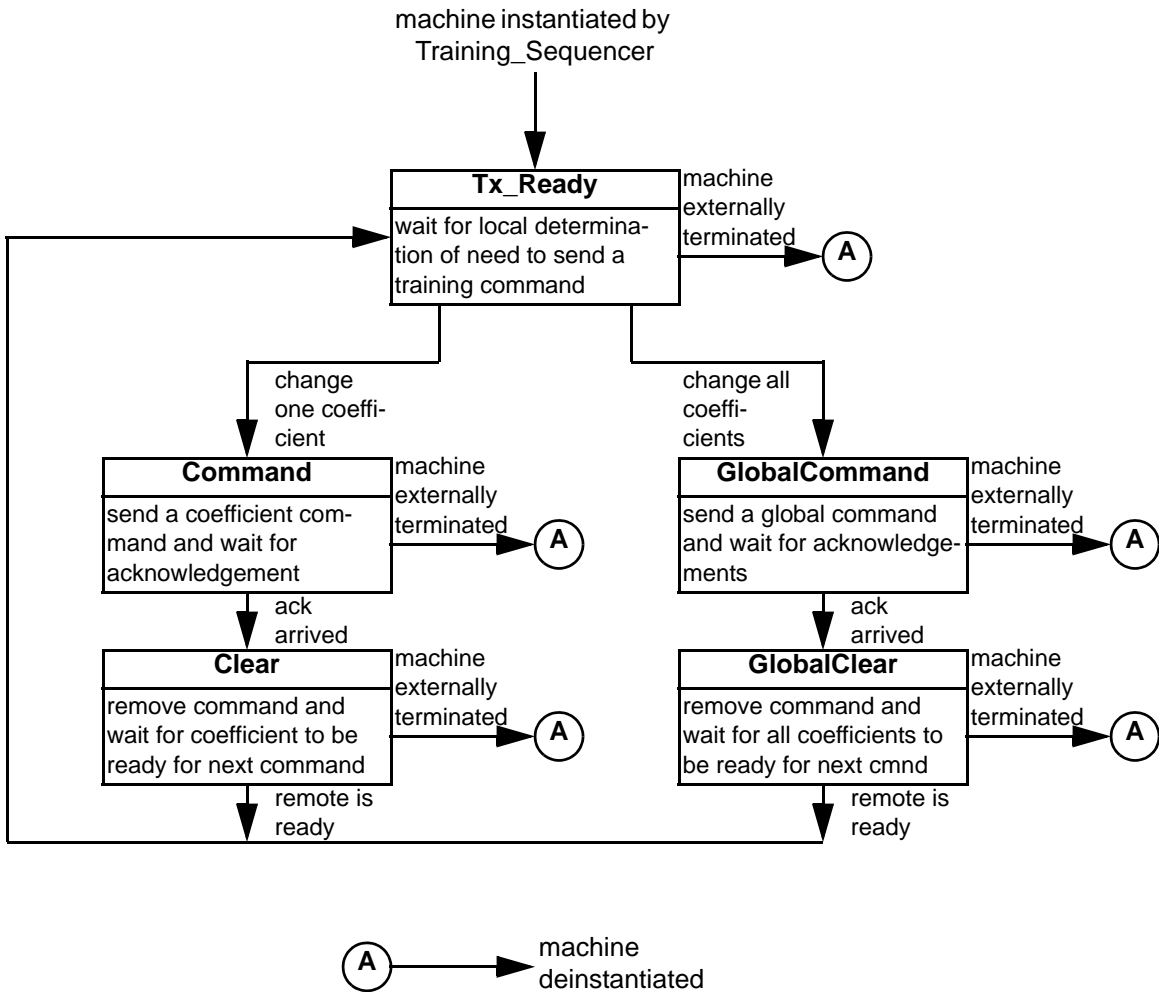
machine instantiated by Training_Sequencer

Tx_Ready

wait for local determination of need to send a training command

machine externally terminated

A

change one coefficient

change all coefficients

Command

send a coefficient command and wait for acknowledgement

machine externally terminated

A

GlobalCommand

send a global command and wait for acknowledgements

machine externally terminated

A

ack arrived

ack arrived

Clear

remove command and wait for coefficient to be ready for next command

machine externally terminated

A

GlobalClear

remove command and wait for all coefficients to be ready for next cmnd

machine externally terminated

A

remote is ready

remote is ready

A

machine deinstantiated